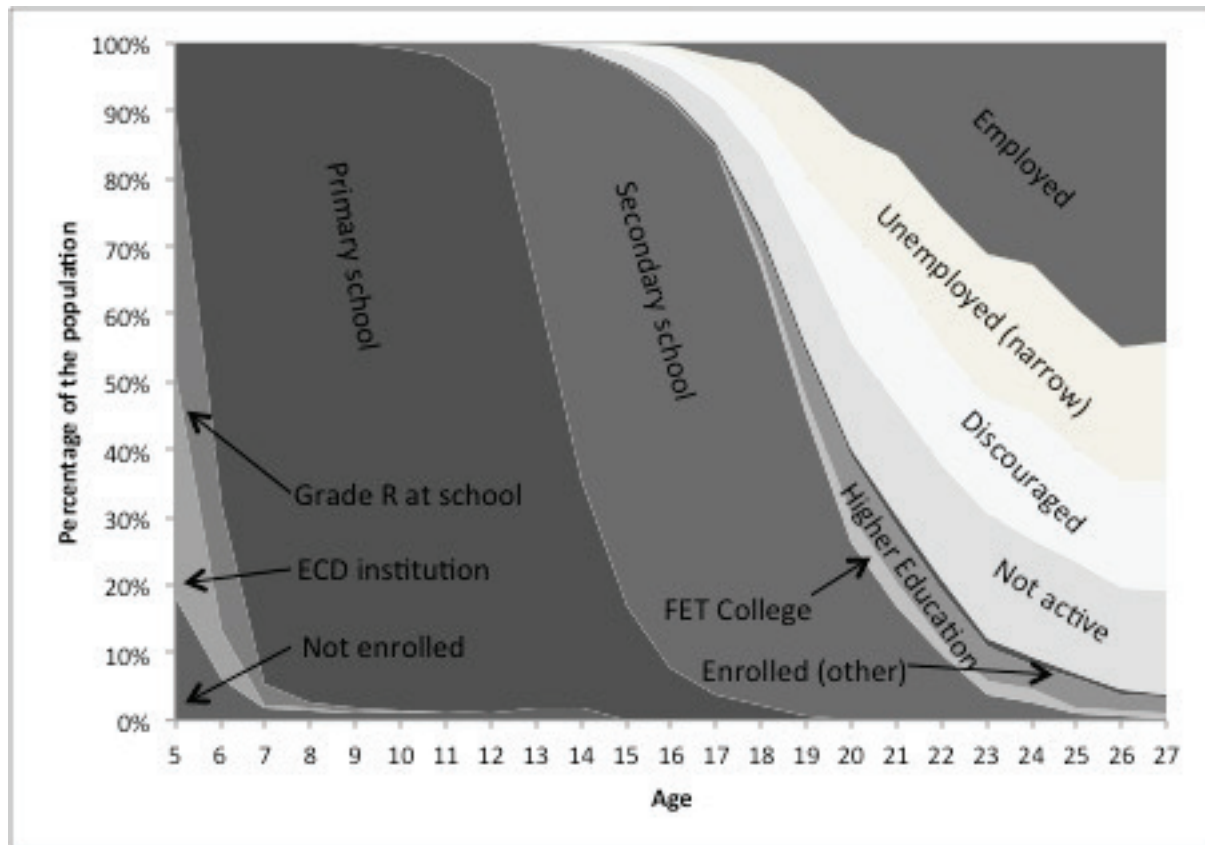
100%
90%
80%
70%
60%
50%
40%
30%
20%
10%
0%

Percentage of the population

Primary school
Secondary school
Employed
Unemployed (narrow)
Discouraged
Not active
Higher Education
FET College
Enrolled (other)
Grade R at school
ECD institution
Not enrolled

5 6 7 8 9 10 11 12 13 14 15 16 17 18 19 20 21 22 23 24 25 26 27

Age